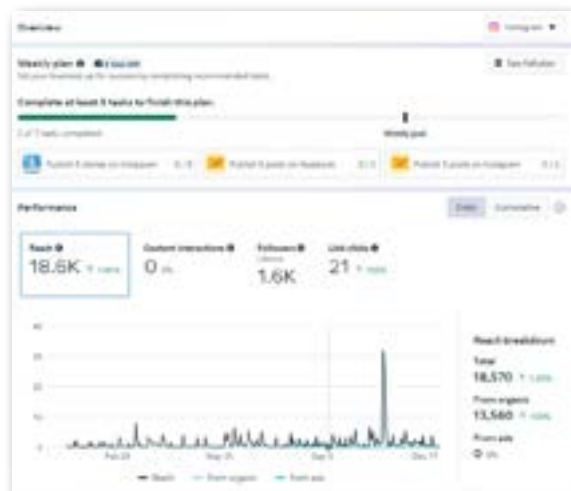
Overview

Instagram ▼

Weekly plan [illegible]

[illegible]

See Publisher

Complete at least 5 tasks to finish this plan

2 of 7 tasks completed

Weekly goal

Publish 5 stories on Instagram

Publish 5 posts on Facebook

Publish 5 posts on Instagram

Performance

Daily

Cumulative

Reach

18.6K ↑ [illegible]

Content interactions

0 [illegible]

Followers

1.6K

Link clicks

21 ↑ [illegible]

40

30

20

10

0

Feb 28

Mar 31

Sep 5

Dec 17

Reach

From organic

From ads

Reach breakdown

Total

18,570 ↑ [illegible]

From organic

13,560 ↑ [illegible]

From ads

0 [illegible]